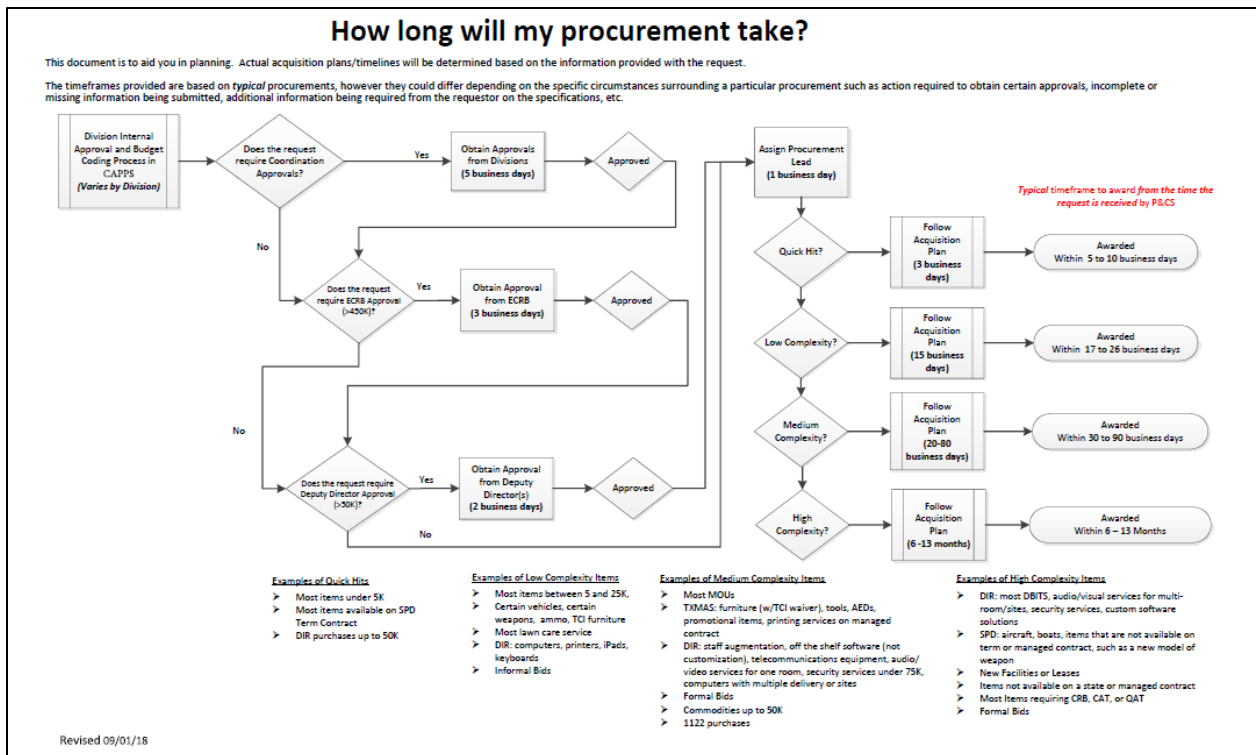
How long will my procurement take?

This document is to aid you in planning. Actual acquisition plans/timelines will be determined based on the information provided with the request.

The timeframes provided are based on *typical* procurements, however they could differ depending on the specific circumstances surrounding a particular procurement such as action required to obtain certain approvals, incomplete or missing information being submitted, additional information being required from the requestor on the specifications, etc.

Division Internal Approval and Budget Coding Process in CAPPS (Varies by Division)

Does the request require Coordination Approvals?

Yes

Obtain Approvals from Divisions (5 business days)

Approved

No

Does the request require ECRB Approval (>450K)?

Yes

Obtain Approval from ECRB (3 business days)

Approved

No

Does the request require Deputy Director Approval (>50K)?

Yes

Obtain Approval from Deputy Director(s) (2 business days)

Approved

No

Assign Procurement Lead (1 business day)

Typical timeframe to award from the time the request is received by P&CS

Quick Hit?

Follow Acquisition Plan (3 business days)

Awarded Within 5 to 10 business days

Low Complexity?

Follow Acquisition Plan (15 business days)

Awarded Within 17 to 26 business days

Medium Complexity?

Follow Acquisition Plan (20-80 business days)

Awarded Within 30 to 90 business days

High Complexity?

Follow Acquisition Plan (6 -13 months)

Awarded Within 6 – 13 Months

Examples of Quick Hits
➤ Most items under 5K
➤ Most items available on SPD Term Contract
➤ DIR purchases up to 50K

Examples of Low Complexity Items
➤ Most items between 5 and 25K,
➤ Certain vehicles, certain weapons, ammo, TCI furniture
➤ Most lawn care service
➤ DIR: computers, printers, iPads, keyboards
➤ Informal Bids

Examples of Medium Complexity Items
➤ Most MOUs
➤ TXMAS: furniture (w/TCI waiver), tools, AEDs, promotional items, printing services on managed contract
➤ DIR: staff augmentation, off the shelf software (not customization), telecommunications equipment, audio/video services for one room, security services under 75K, computers with multiple delivery or sites
➤ Formal Bids
➤ Commodities up to 50K
➤ 1122 purchases

Examples of High Complexity Items
➤ DIR: most DBITS, audio/visual services for multi-room/sites, security services, custom software solutions
➤ SPD: aircraft, boats, items that are not available on term or managed contract, such as a new model of weapon
➤ New Facilities or Leases
➤ Items not available on a state or managed contract
➤ Most Items requiring CRB, CAT, or QAT
➤ Formal Bids

Revised 09/01/18